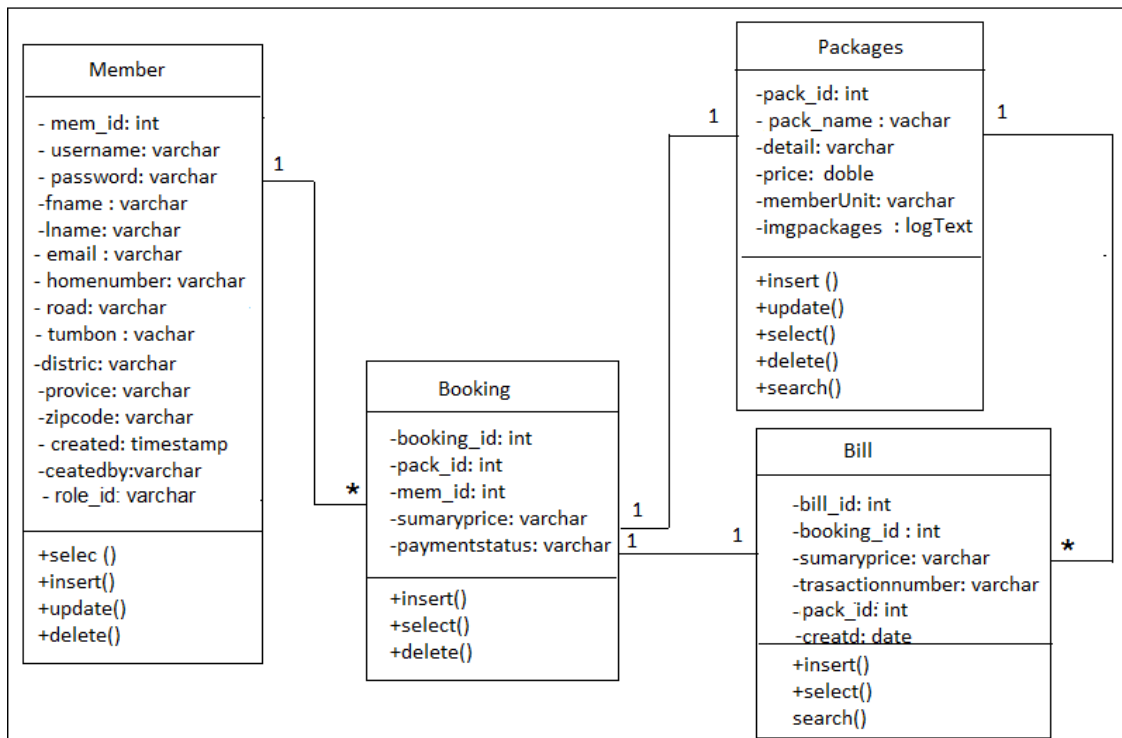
Member

- mem_id: int
- username: varchar
- password: varchar
-fname : varchar
-lname: varchar
- email : varchar
- homenumber: varchar
- road: varchar
- tumbon : vachar
-distric: varchar
-provice: varchar
-zipcode: varchar
- created: timestamp
-ceatedby:varchar
- role_id: varchar

+selec ()
+insert()
+update()
+delete()

1

*

Booking

-booking_id: int
-pack_id: int
-mem_id: int
-sumaryprice: varchar
-paymentstatus: varchar

+insert()
+select()
+delete()

1

1

1

Packages

-pack_id: int
- pack_name : vachar
-detail: varchar
-price: doble
-memberUnit: varchar
-imgpackages : logText

+insert ()
+update()
+select()
+delete()
+search()

1

1

Bill

-bill_id: int
-booking_id : int
-sumaryprice: varchar
-trasactionnumber: varchar
-pack_id: int
-creatd: date

+insert()
+select()
search()

*